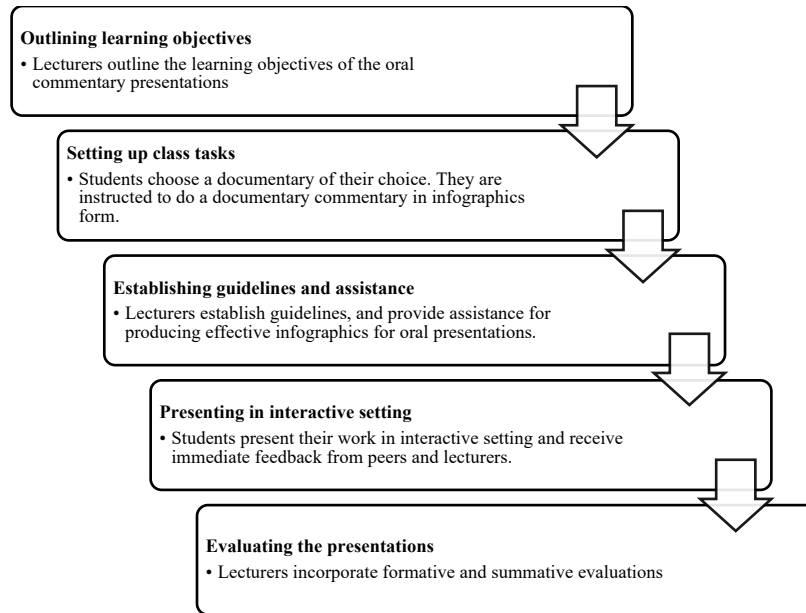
**Outlining learning objectives**
• Lecturers outline the learning objectives of the oral commentary presentations

**Setting up class tasks**
• Students choose a documentary of their choice. They are instructed to do a documentary commentary in infographics form.

**Establishing guidelines and assistance**
• Lecturers establish guidelines, and provide assistance for producing effective infographics for oral presentations.

**Presenting in interactive setting**
• Students present their work in interactive setting and receive immediate feedback from peers and lecturers.

**Evaluating the presentations**
• Lecturers incorporate formative and summative evaluations